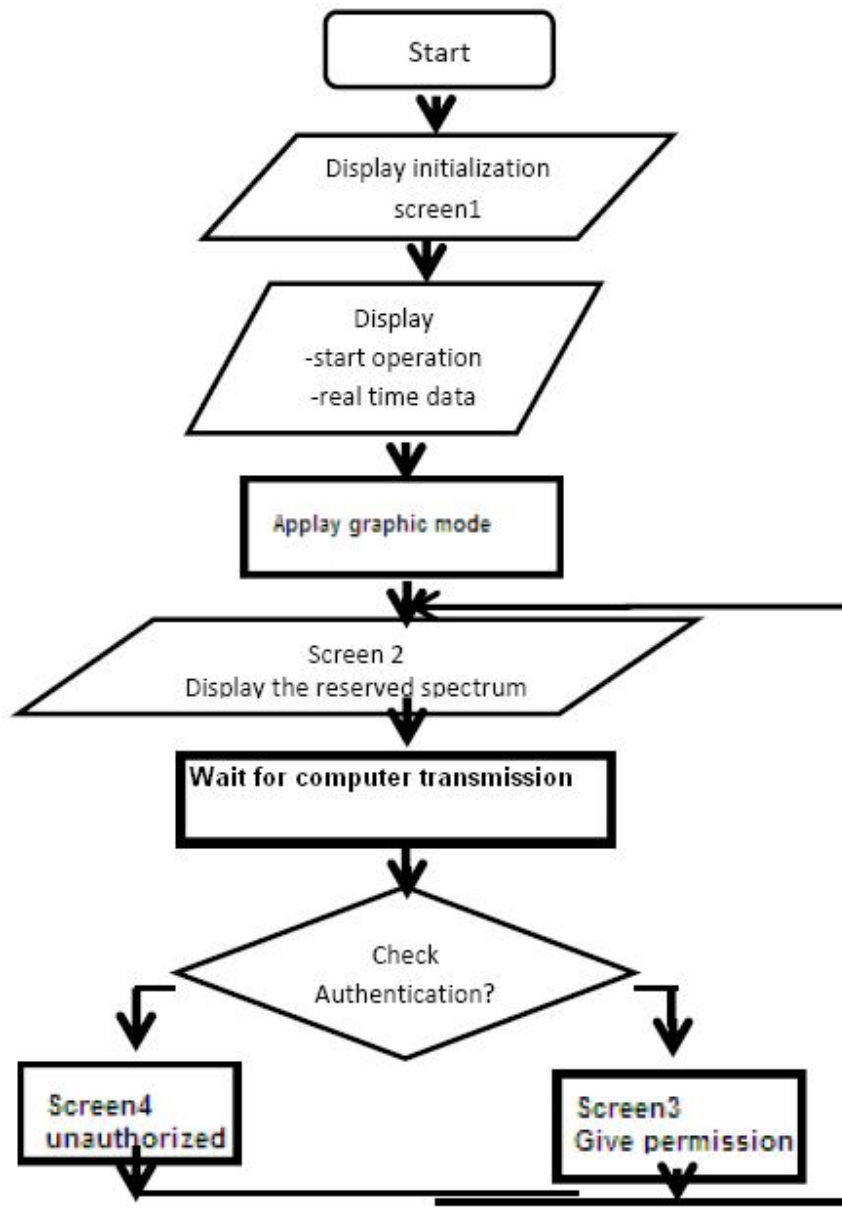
Start

Display initialization
screen1

Display
-start operation
-real time data

Applay graphic mode

Screen 2
Display the reserved spectrum

Wait for computer transmission

Check
Authentication?

Screen4
unauthorized

Screen3
Give permission